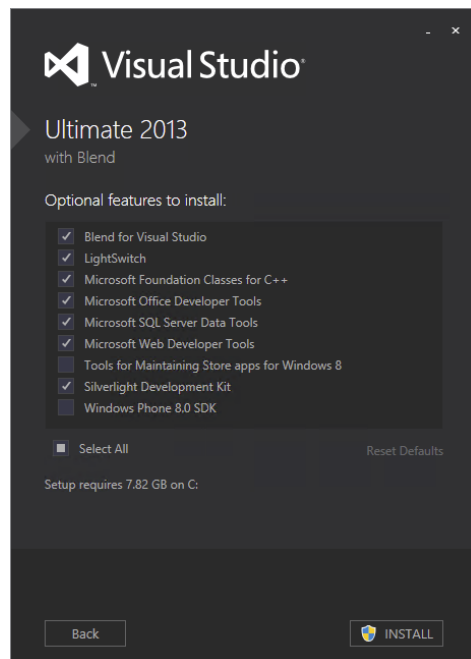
- ×

Visual Studio

Ultimate 2013
with Blend

Optional features to install:

✓ Blend for Visual Studio
✓ LightSwitch
✓ Microsoft Foundation Classes for C++
✓ Microsoft Office Developer Tools
✓ Microsoft SQL Server Data Tools
✓ Microsoft Web Developer Tools
Tools for Maintaining Store apps for Windows 8
✓ Silverlight Development Kit
Windows Phone 8.0 SDK

Select All

Reset Defaults

Setup requires 7.82 GB on C:

Back

INSTALL